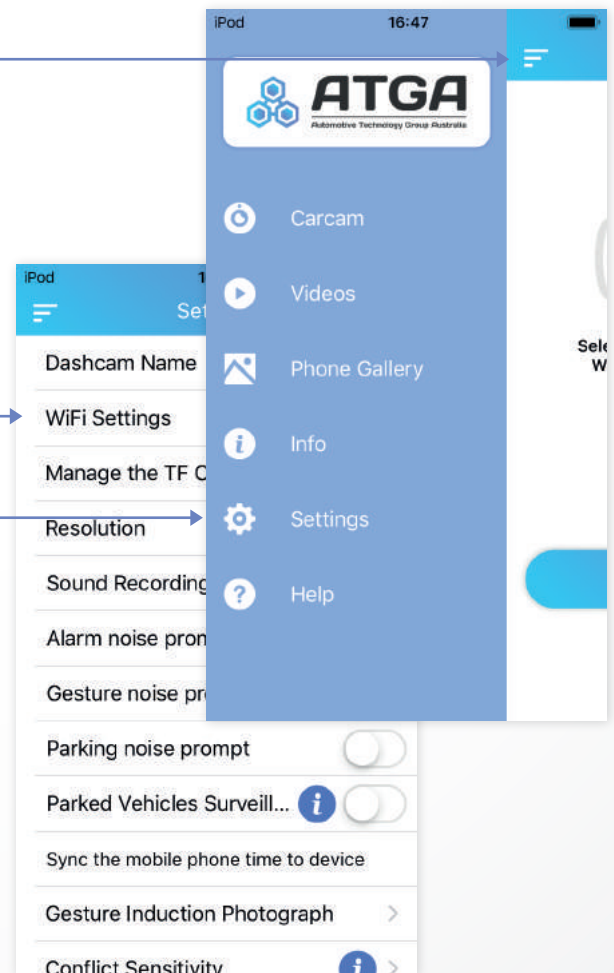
iPod 16:47

ATGA
Automotive Technology Group Australia

Carcam
Videos
Phone Gallery
Info
Settings
Help

Sele
W

iPod 1
Set

Dashcam Name
WiFi Settings
Manage the TF C
Resolution
Sound Recording
Alarm noise prom
Gesture noise pr
Parking noise prompt
Parked Vehicles Surveill...
Sync the mobile phone time to device
Gesture Induction Photograph
Conflict Sensitivity